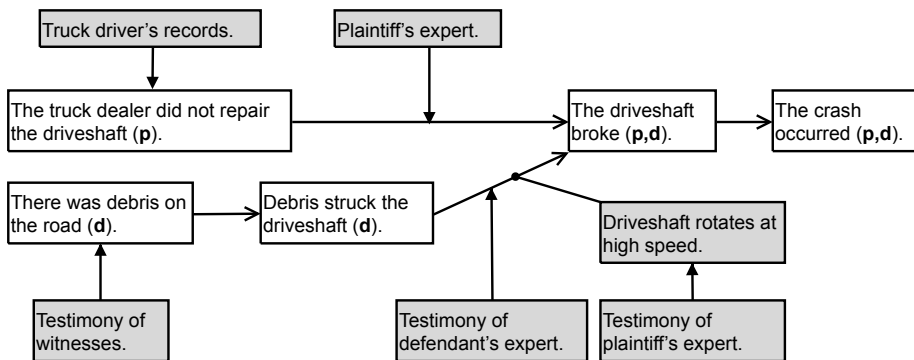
Truck driver's records.

Plaintiff's expert.

The truck dealer did not repair the driveshaft (**p**).

The driveshaft broke (**p,d**).

The crash occurred (**p,d**).

There was debris on the road (**d**).

Debris struck the driveshaft (**d**).

Driveshaft rotates at high speed.

Testimony of witnesses.

Testimony of defendant's expert.

Testimony of plaintiff's expert.